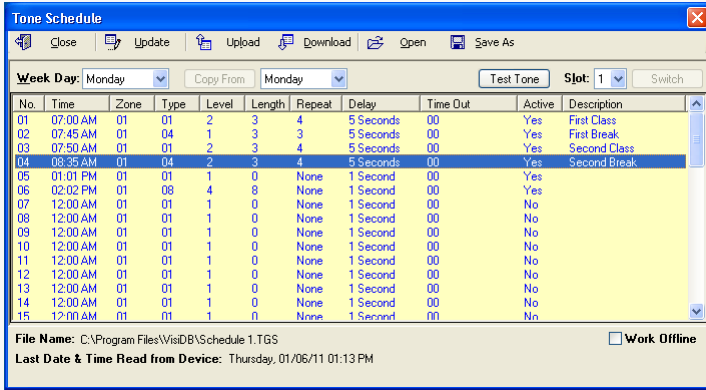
Tone Schedule

Close | Update | Upload | Download | Open | Save As

Week Day: Monday | Copy From | Monday | Test Tone | Slot: 1 | Switch

| No. | Time | Zone | Type | Level | Length | Repeat | Delay | Time Out | Active | Description |
|---|---|---|---|---|---|---|---|---|---|---|
| 01 | 07:00 AM | 01 | 01 | 2 | 3 | 4 | 5 Seconds | 00 | Yes | First Class |
| 02 | 07:45 AM | 01 | 04 | 1 | 3 | 3 | 5 Seconds | 00 | Yes | First Break |
| 03 | 07:50 AM | 01 | 01 | 2 | 3 | 4 | 5 Seconds | 00 | Yes | Second Class |
| 04 | 08:35 AM | 01 | 04 | 2 | 3 | 4 | 5 Seconds | 00 | Yes | Second Break |
| 05 | 01:01 PM | 01 | 01 | 1 | 0 | None | 1 Second | 00 | Yes | |
| 06 | 02:02 PM | 01 | 08 | 4 | 8 | None | 1 Second | 00 | Yes | |
| 07 | 12:00 AM | 01 | 01 | 1 | 0 | None | 1 Second | 00 | No | |
| 08 | 12:00 AM | 01 | 01 | 1 | 0 | None | 1 Second | 00 | No | |
| 09 | 12:00 AM | 01 | 01 | 1 | 0 | None | 1 Second | 00 | No | |
| 10 | 12:00 AM | 01 | 01 | 1 | 0 | None | 1 Second | 00 | No | |
| 11 | 12:00 AM | 01 | 01 | 1 | 0 | None | 1 Second | 00 | No | |
| 12 | 12:00 AM | 01 | 01 | 1 | 0 | None | 1 Second | 00 | No | |
| 13 | 12:00 AM | 01 | 01 | 1 | 0 | None | 1 Second | 00 | No | |
| 14 | 12:00 AM | 01 | 01 | 1 | 0 | None | 1 Second | 00 | No | |
| 15 | 12:00 AM | 01 | 01 | 1 | 0 | None | 1 Second | 00 | No | |

File Name: C:\Program Files\VisiDB\Schedule 1.TGS
Work Offline
Last Date & Time Read from Device: Thursday, 01/06/11 01:13 PM